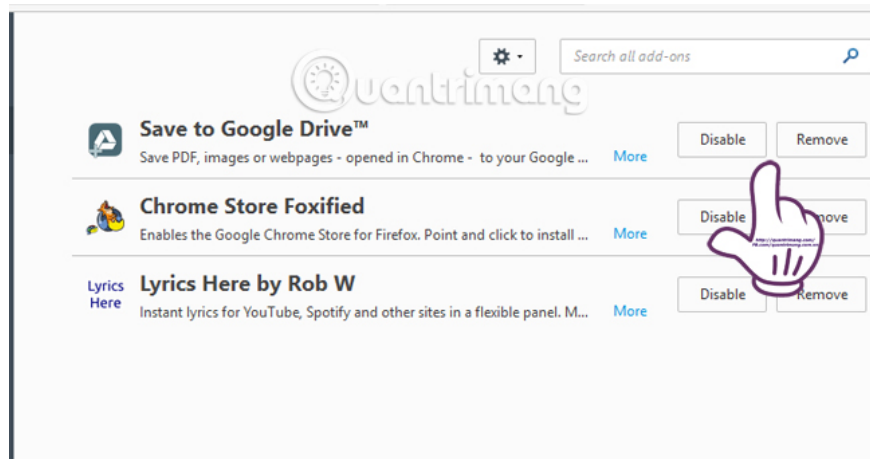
Search all add-ons

Quantrimang

Save to Google Drive™
Save PDF, images or webpages - opened in Chrome - to your Google ... More
Disable Remove

Chrome Store Foxified
Enables the Google Chrome Store for Firefox. Point and click to install ... More
Disable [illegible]ove

Lyrics Here
Lyrics Here by Rob W
Instant lyrics for YouTube, Spotify and other sites in a flexible panel. M... More
Disable Remove